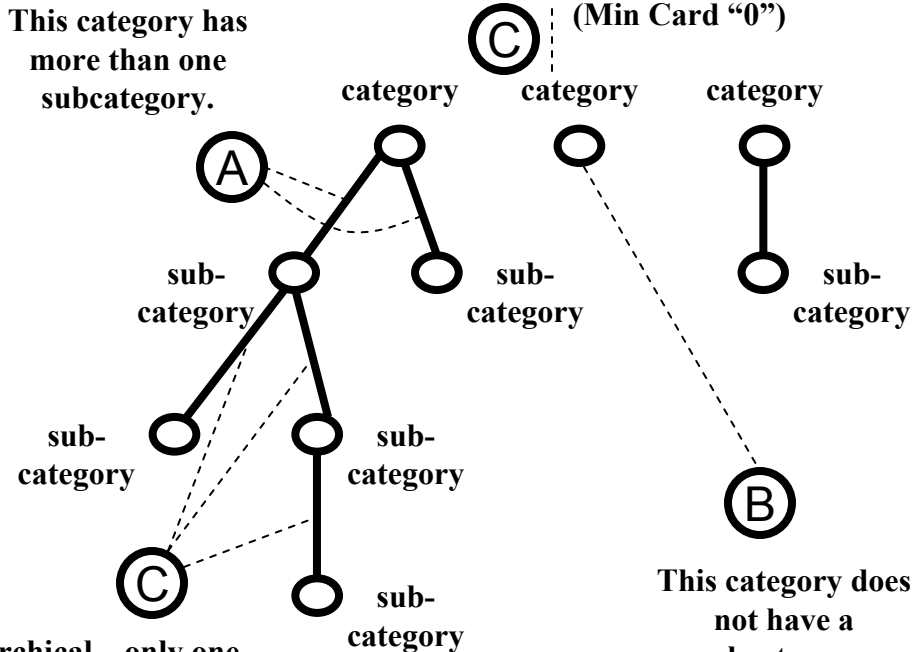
This category has more than one subcategory.

C

(Min Card "0")

category

category

category

A

sub-category

sub-category

sub-category

sub-category

sub-category

sub-category

C

sub-category

B

This category does not have a

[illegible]rchical – only one